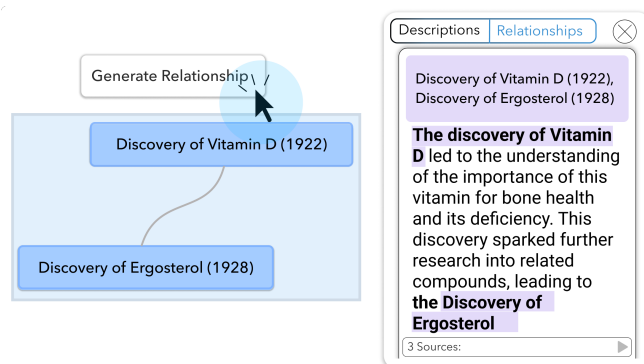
Generate Relationship

Discovery of Vitamin D (1922)

Discovery of Ergosterol (1928)

Descriptions Relationships

Discovery of Vitamin D (1922), Discovery of Ergosterol (1928)

**The discovery of Vitamin D** led to the understanding of the importance of this vitamin for bone health and its deficiency. This discovery sparked further research into related compounds, leading to **the Discovery of Ergosterol**

3 Sources: